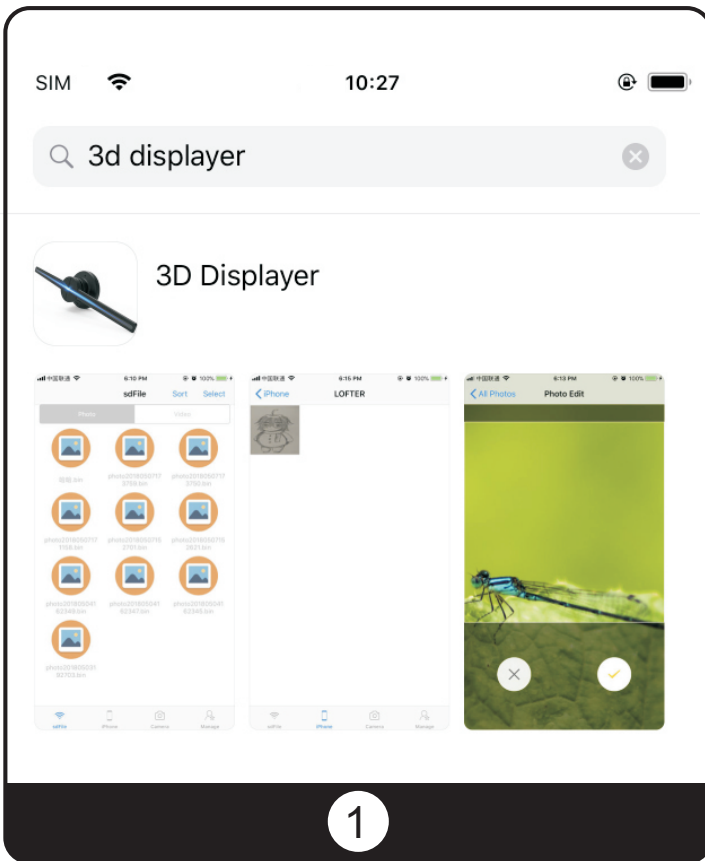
SIM 10:27

3d displayer

3D Displayer

中国联通 6:10 PM 100%

sdFile Sort Select

Photo Video

回放.bin

photo20180507173759.bin

photo20180507173752.bin

photo20180507177158.bin

photo20180507152701.bin

photo20180507152631.bin

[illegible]

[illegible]

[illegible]

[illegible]

sdFile iPhone Camera Manage

中国联通 6:16 PM 100%

iPhone LOFTER

sdFile iPhone Camera Manage

中国联通 6:13 PM 100%

All Photos Photo Edit

1